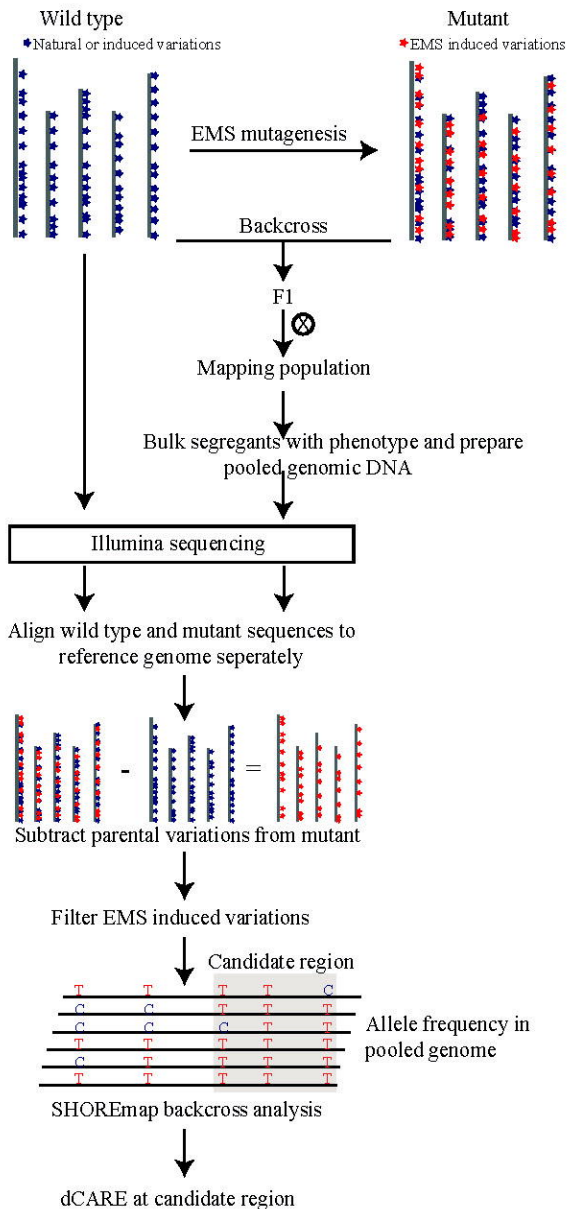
Wild type

Natural or induced variations

Mutant

EMS induced variations

EMS mutagenesis

Backcross

F1

$\otimes$

Mapping population

Bulk segregants with phenotype and prepare pooled genomic DNA

Illumina sequencing

Align wild type and mutant sequences to reference genome seperately

- =

Subtract parental variations from mutant

Filter EMS induced variations

Candidate region

T T T T C
C C T T T
C C C T T
T T T T T
C T T T T
T T T T T

Allele frequency in pooled genome

SHOREmap backcross analysis

dCARE at candidate region